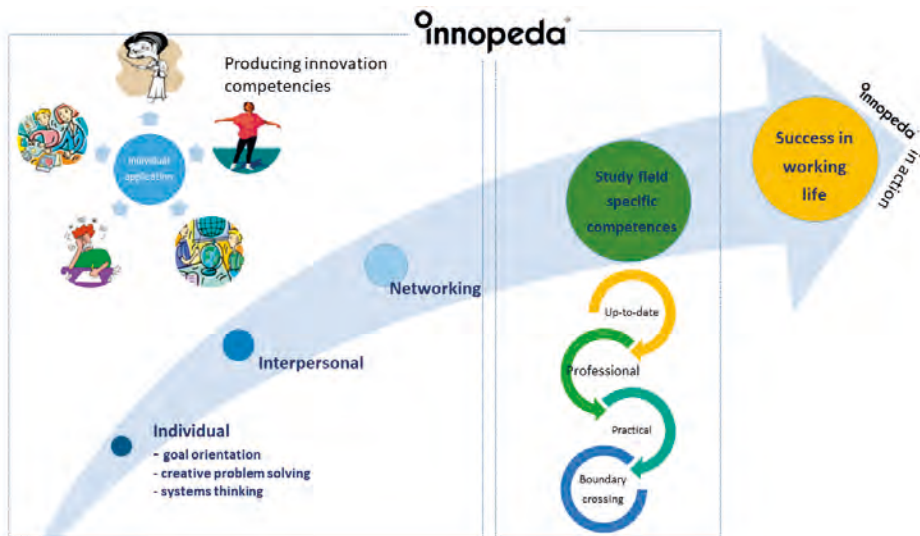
innopeda®

Producing innovation competencies

Individual application

Networking

Interpersonal

Individual
- goal orientation
- creative problem solving
- systems thinking

Study field specific competences

Up-to-date

Professional

Practical

Boundary crossing

Success in working life

innopeda in action